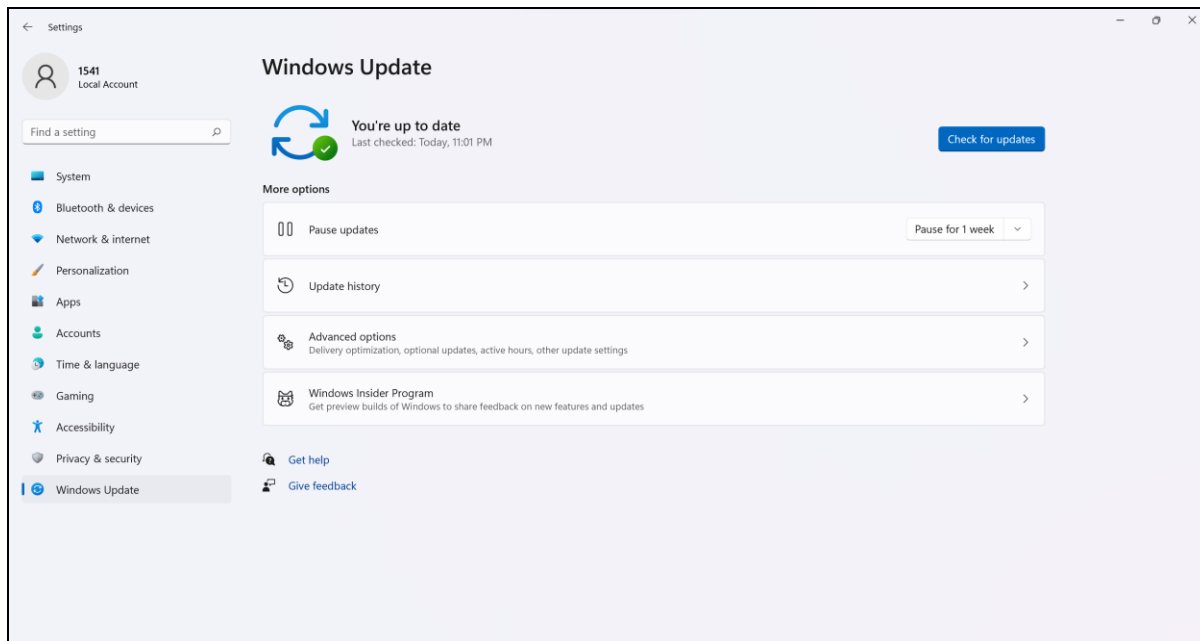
Settings

1541
Local Account

Find a setting

System
Bluetooth & devices
Network & internet
Personalization
Apps
Accounts
Time & language
Gaming
Accessibility
Privacy & security
Windows Update

Windows Update

You're up to date
Last checked: Today, 11:01 PM

Check for updates

More options

Pause updates
Pause for 1 week

Update history

Advanced options
Delivery optimization, optional updates, active hours, other update settings

Windows Insider Program
Get preview builds of Windows to share feedback on new features and updates

Get help
Give feedback